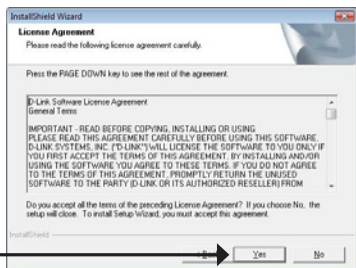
InstallShield Wizard

License Agreement
Please read the following license agreement carefully.

Press the PAGE DOWN key to see the rest of the agreement.

D-Link Software License Agreement
General Terms

IMPORTANT - READ BEFORE COPYING, INSTALLING OR USING
PLEASE READ THIS AGREEMENT CAREFULLY BEFORE USING THIS SOFTWARE. D-LINK SYSTEMS, INC. ("D-LINK") WILL LICENSE THE SOFTWARE TO YOU ONLY IF YOU FIRST ACCEPT THE TERMS OF THIS AGREEMENT. BY INSTALLING AND/OR USING THE SOFTWARE YOU AGREE TO THESE TERMS. IF YOU DO NOT AGREE TO THE TERMS OF THIS AGREEMENT, PROMPTLY RETURN THE UNUSED SOFTWARE TO THE PARTY (D-LINK OR ITS AUTHORIZED RESELLER) FROM

Do you accept all the terms of the preceding License Agreement? If you choose No, the setup will close. To install Setup Wizard, you must accept this agreement.

InstallShield

< Back | Yes | No